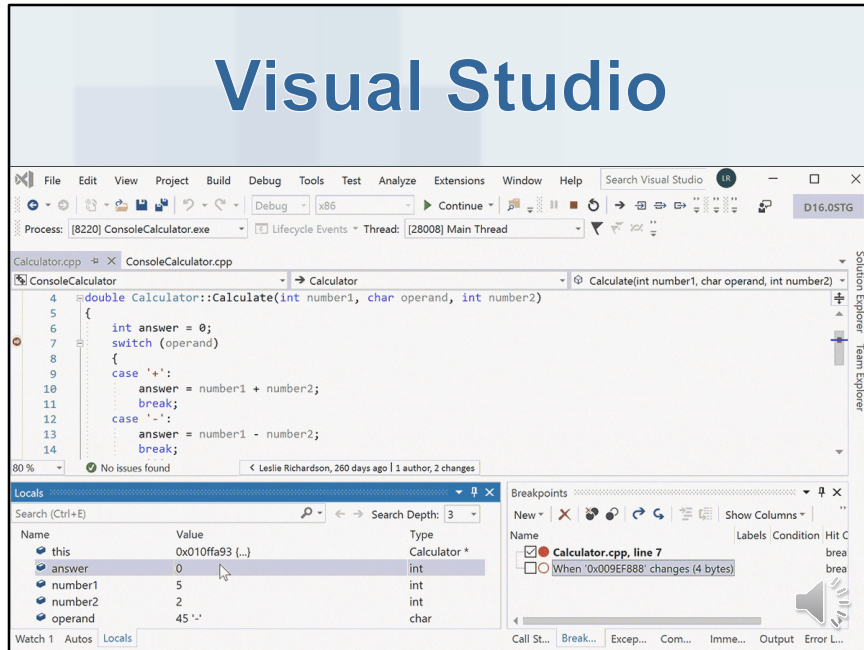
Visual Studio

File Edit View Project Build Debug Tools Test Analyze Extensions Window Help Search Visual Studio LR

Debug x86 Continue D16.0STG

Process: [8220] ConsoleCalculator.exe Lifecycle Events Thread: [28008] Main Thread

Calculator.cpp ConsoleCalculator.cpp

ConsoleCalculator → Calculator Calculate(int number1, char operand, int number2)

4 double Calculator::Calculate(int number1, char operand, int number2)
5 {
6 int answer = 0;
7 switch (operand)
8 {
9 case '+':
10 answer = number1 + number2;
11 break;
12 case '-':
13 answer = number1 - number2;
14 break;

80 % No issues found Leslie Richardson, 260 days ago | 1 author, 2 changes

Solution Explorer Team Explorer

Locals

Search (Ctrl+E) Search Depth: 3

| Name | Value | Type |
|---|---|---|
| this | 0x010ffa93 {...} | Calculator * |
| answer | 0 | int |
| number1 | 5 | int |
| number2 | 2 | int |
| operand | 45 '-' | char |

Watch 1 Autos Locals

Breakpoints

New Show Columns

| Name | Labels | Condition | Hit C |
|---|---|---|---|
| Calculator.cpp, line 7 | | | brea |
| When '0x009EF888' changes (4 bytes) | | | brea |

Call St... Break... Excep... Com... Imme... Output Error L...